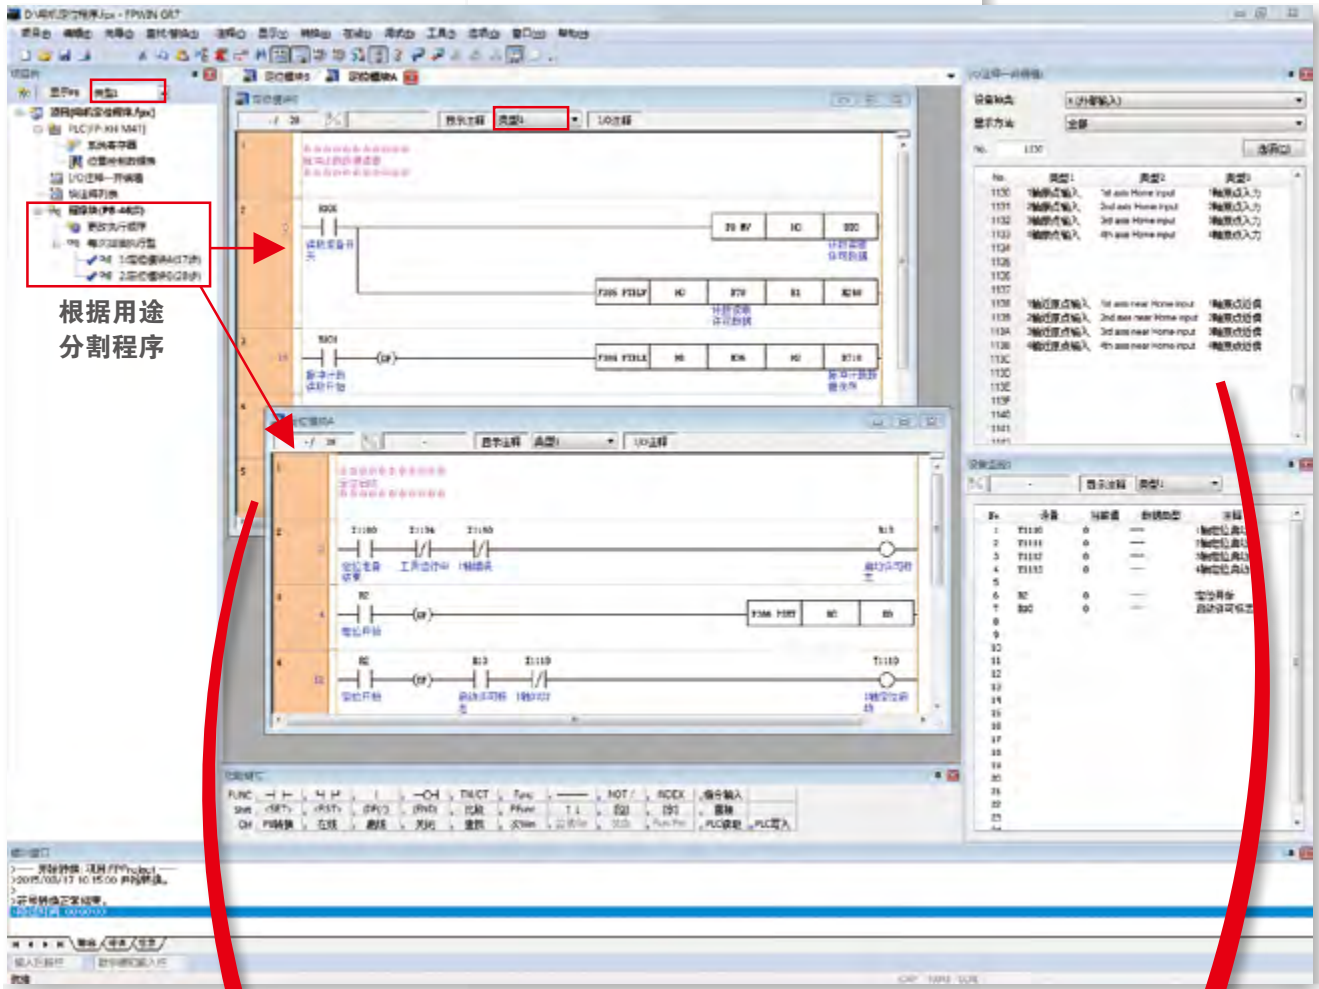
根据用途
分割程序

FPWIN GR7

F385 P3RLF

F306 FSRLF

F306 F08T

I/O注释

类型1

类型2

类型3

1st axis Home input

2nd axis Home input

3rd axis Home input

4th axis Home input

1st axis near Home input

2nd axis near Home input

3rd axis near Home input

4th axis near Home input

FUNC

NOT

INDEX

PLC读取

PLC写入